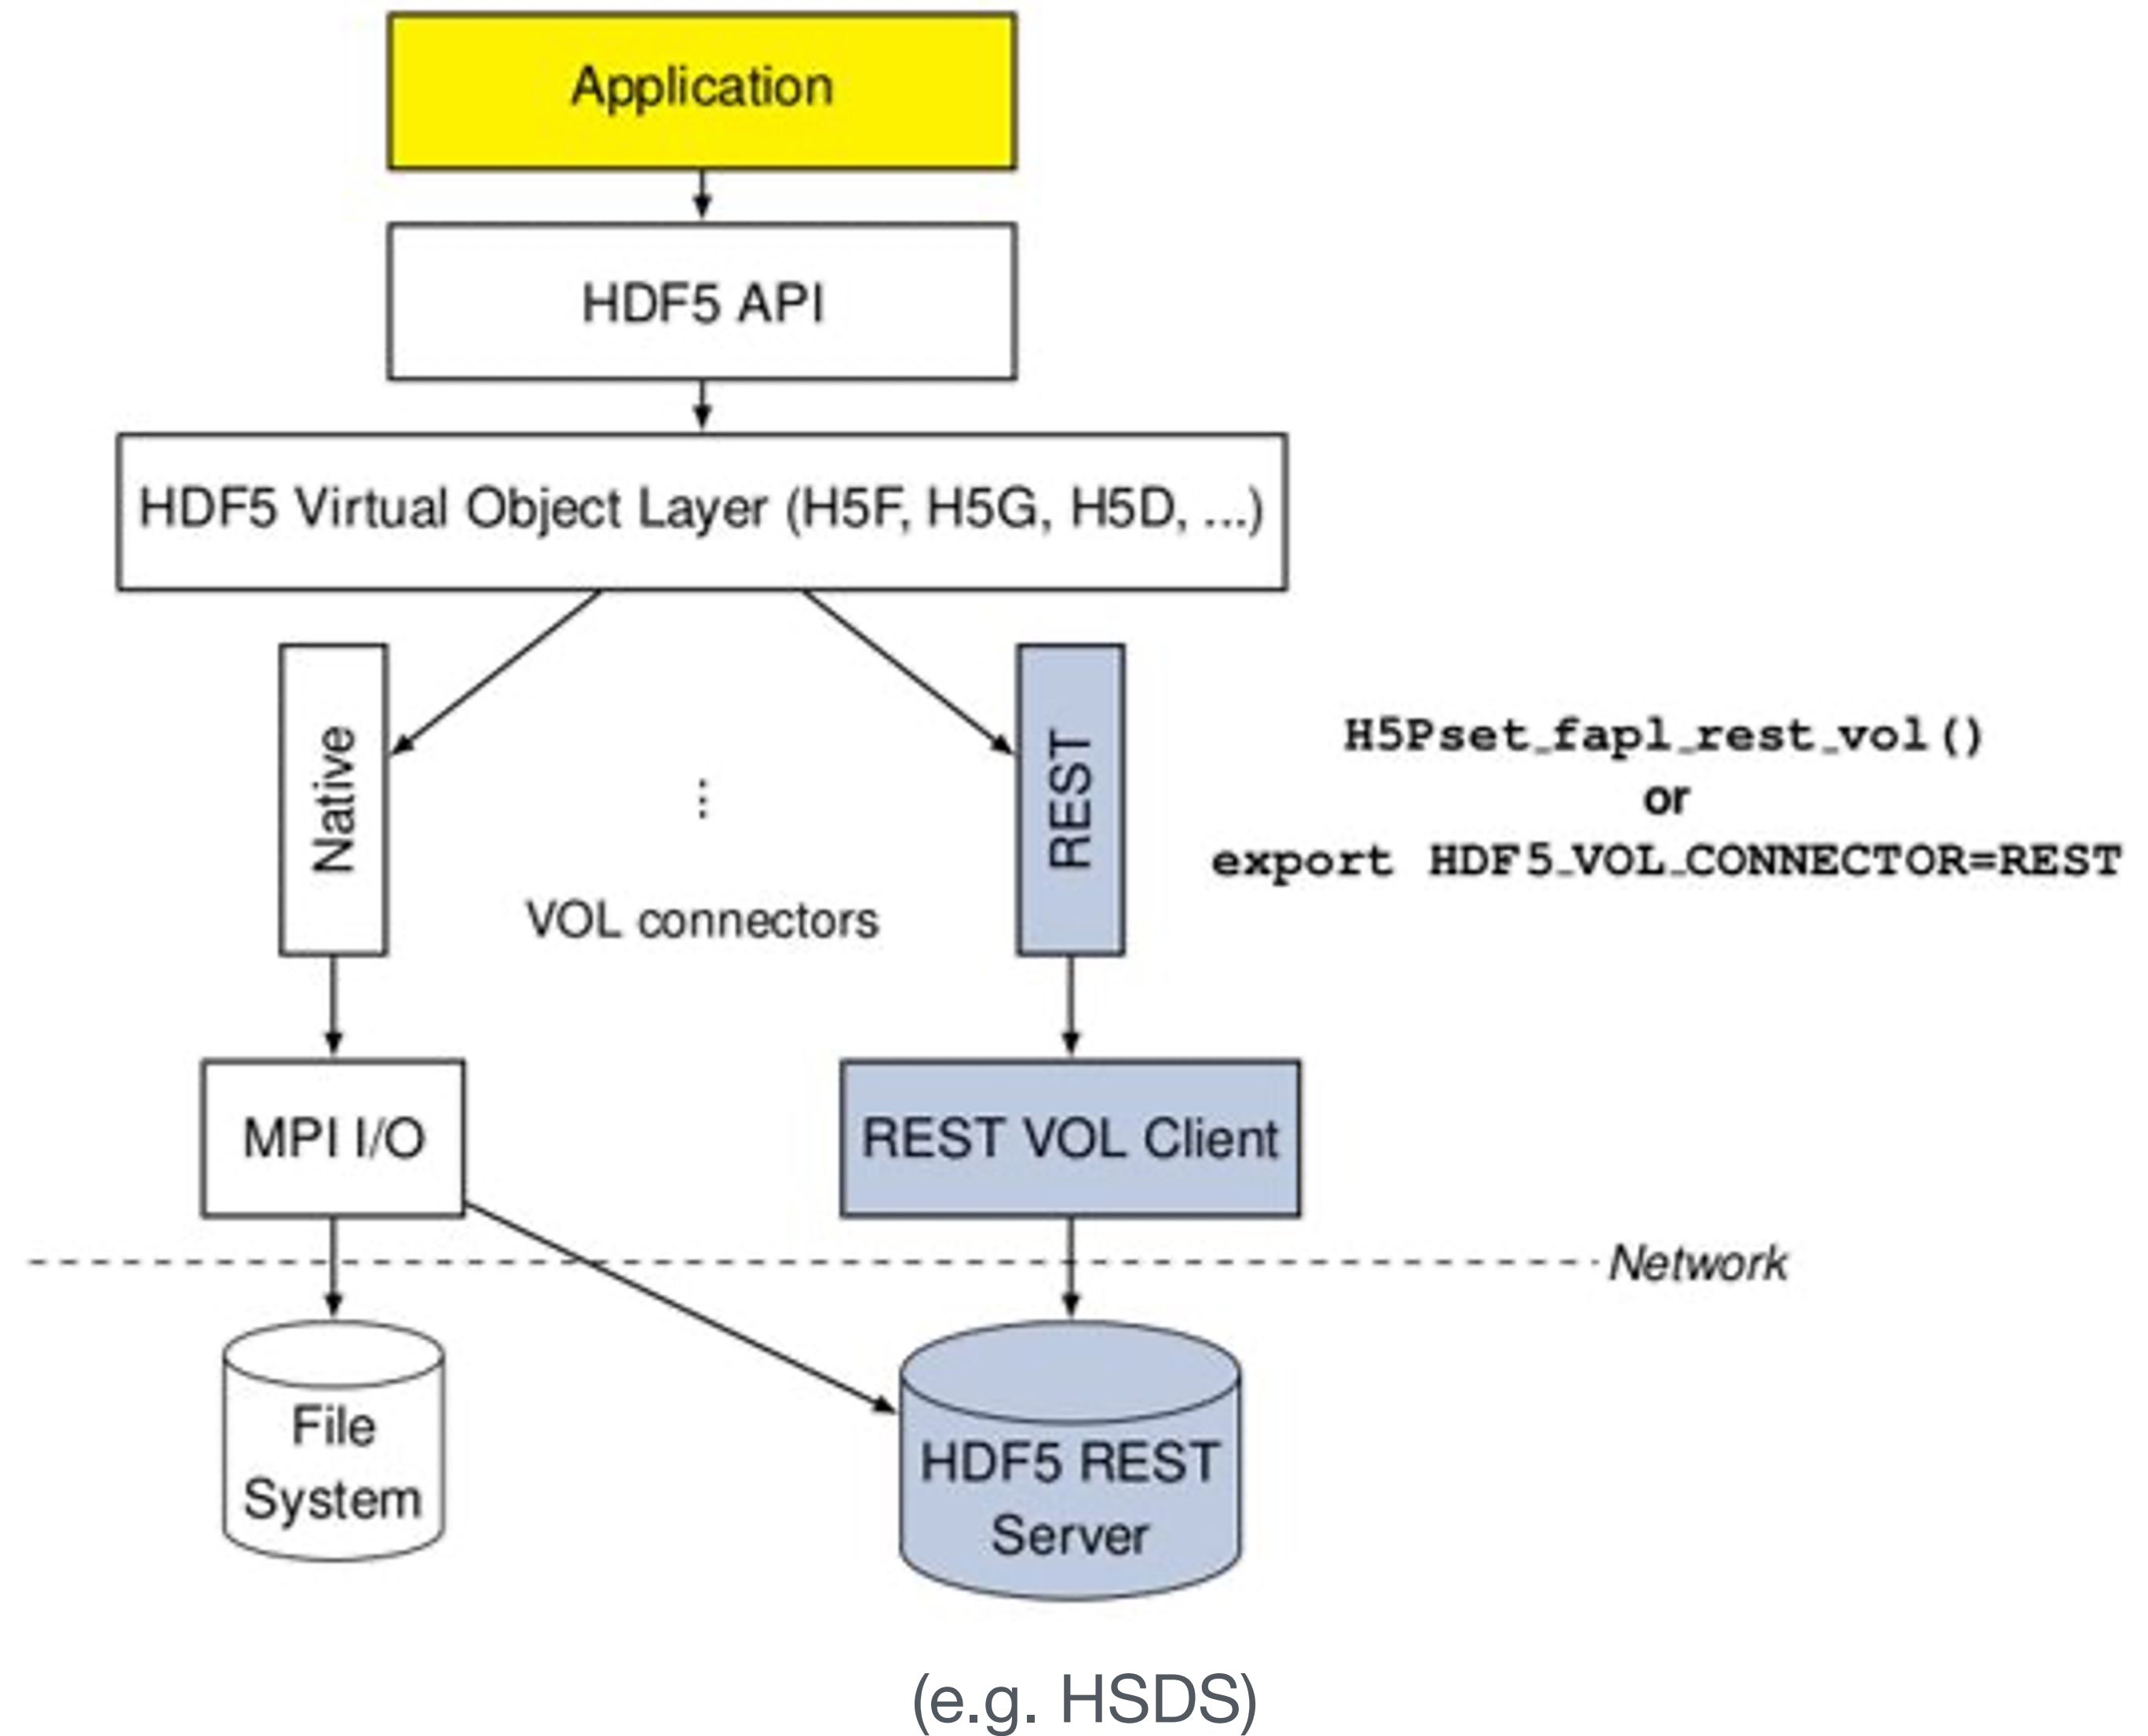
Application

HDF5 API

HDF5 Virtual Object Layer (H5F, H5G, H5D, ...)

Native

⋮

VOL connectors

REST

H5Pset_fapl_rest_vol()
or
export HDF5_VOL_CONNECTOR=REST

MPI I/O

REST VOL Client

Network

File System

HDF5 REST Server

(e.g. HSDS)